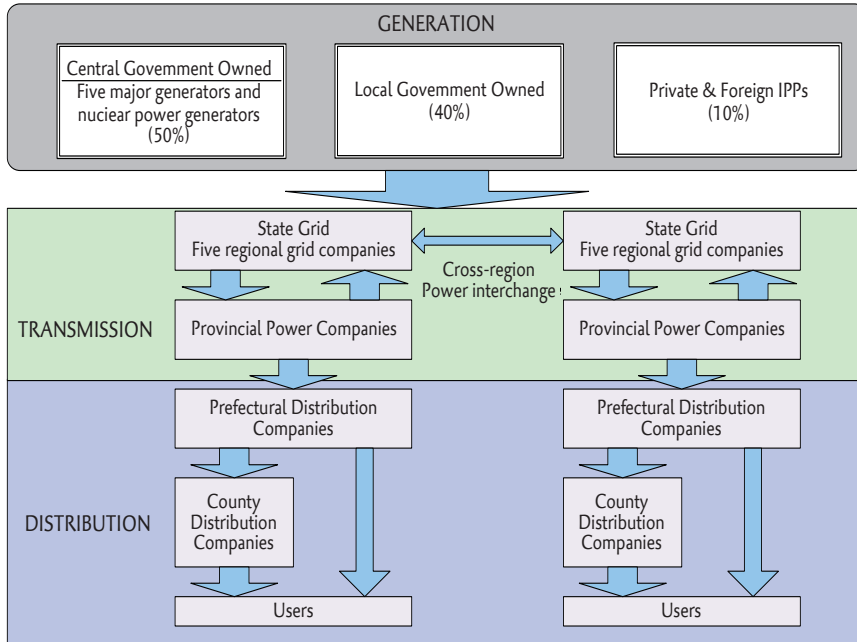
GENERATION

Central Govemment Owned
Five major generators and nuciear power generators (50%)

Local Govemment Owned (40%)

Private & Foreign IPPs (10%)

State Grid
Five regional grid companies

Cross-region
Power interchange

State Grid
Five regional grid companies

TRANSMISSION

Provincial Power Companies

Provincial Power Companies

Prefectural Distribution Companies

Prefectural Distribution Companies

DISTRIBUTION

County Distribution Companies

County Distribution Companies

Users

Users